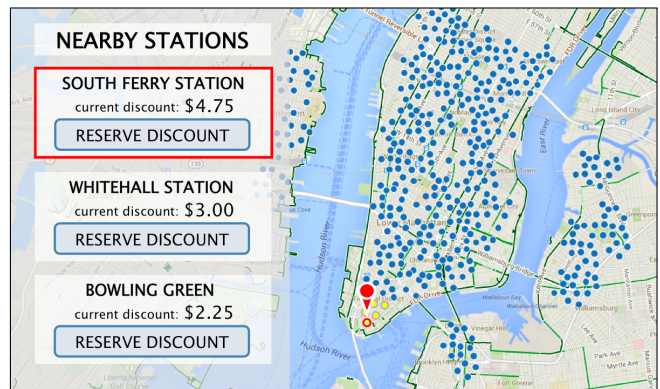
NEARBY STATIONS

SOUTH FERRY STATION
current discount: $4.75
RESERVE DISCOUNT

WHITEHALL STATION
current discount: $3.00
RESERVE DISCOUNT

BOWLING GREEN
current discount: $2.25
RESERVE DISCOUNT

Hudson River
Hudson River
East River
Wallabout Bay
Williamsburg
Vinegar Hill
Brooklyn Heights
Fort Greene
Greenpoint
Park Ave
Liberty National